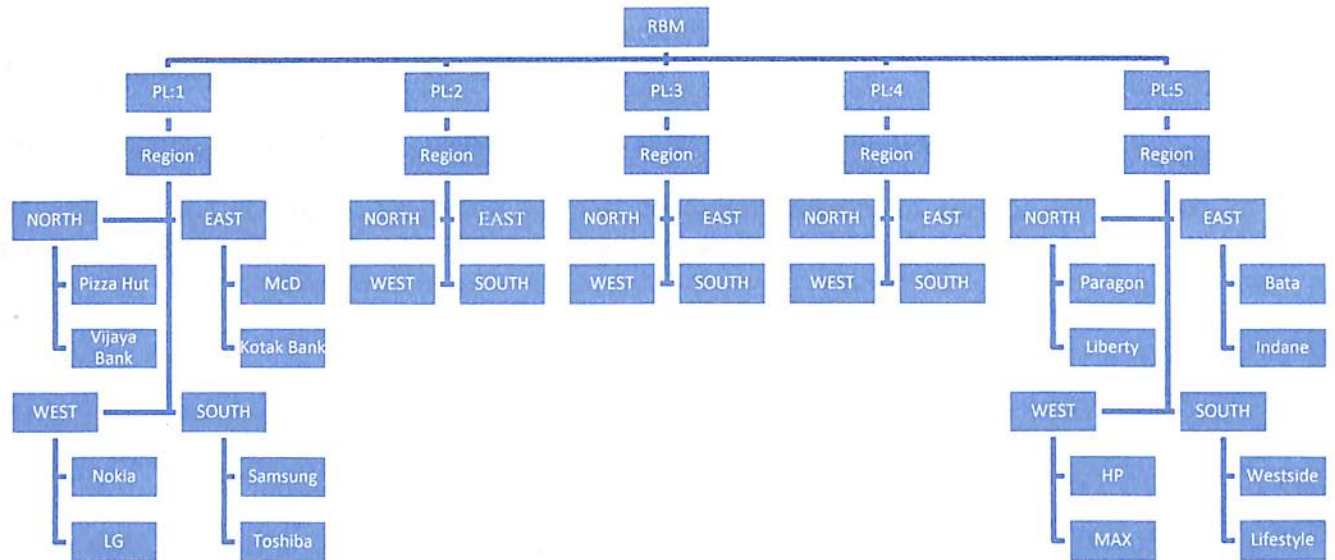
RBM

PL:1
Region
NORTH
Pizza Hut
Vijaya Bank
EAST
McD
Kotak Bank
WEST
Nokia
LG
SOUTH
Samsung
Toshiba

PL:2
Region
NORTH
EAST
WEST
SOUTH

PL:3
Region
NORTH
EAST
WEST
SOUTH

PL:4
Region
NORTH
EAST
WEST
SOUTH

PL:5
Region
NORTH
Paragon
Liberty
EAST
Bata
Indane
WEST
HP
MAX
SOUTH
Westside
Lifestyle